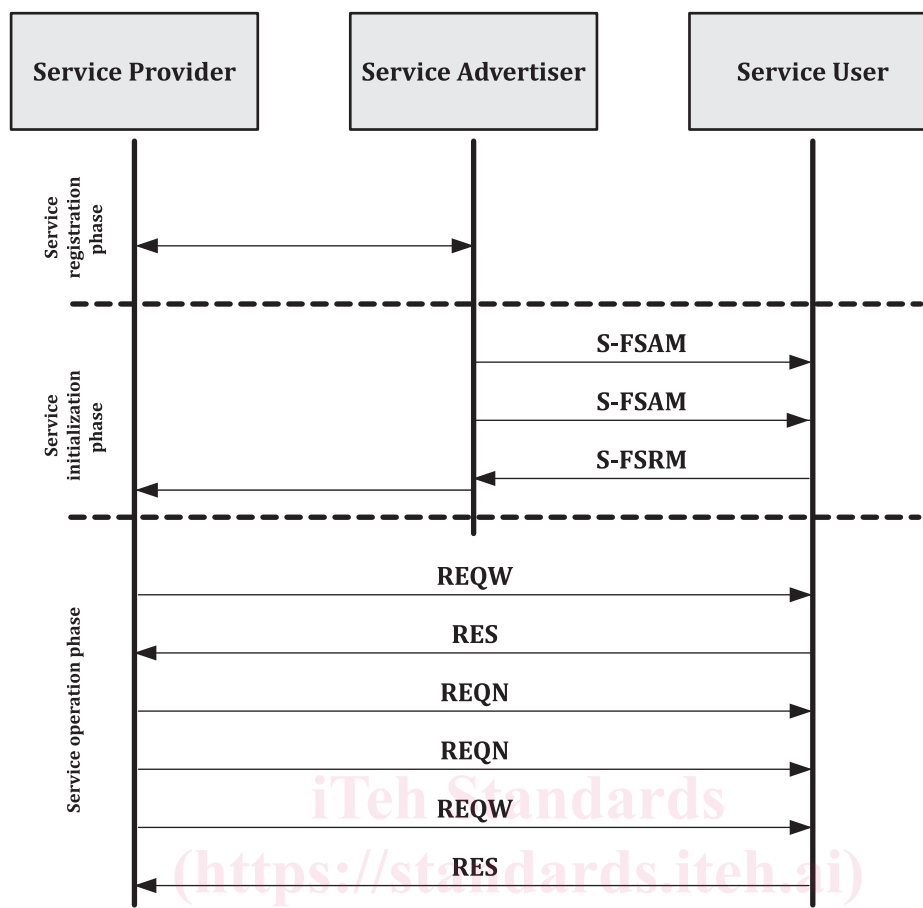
Service Provider

Service Advertiser

Service User

Service registration phase

Service initialization phase

S-FSAM

S-FSAM

S-FSRM

Service operation phase

REQW

RES

REQN

REQN

REQW

RES

iTeh Standards
(https://standards.iteh.ai)